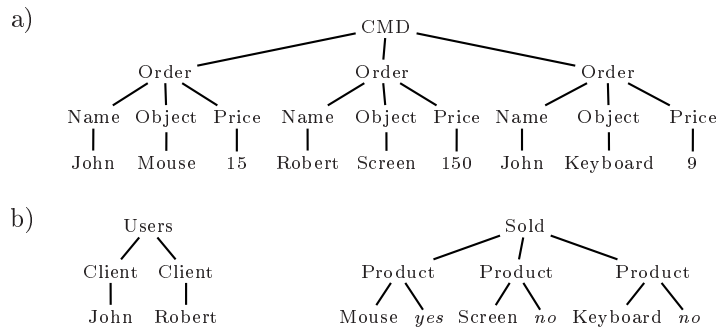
a)

CMD

Order Order Order

Name Object Price Name Object Price Name Object Price

John Mouse 15 Robert Screen 150 John Keyboard 9

b)

Users

Client Client

John Robert

Sold

Product Product Product

Mouse *yes* Screen *no* Keyboard *no*